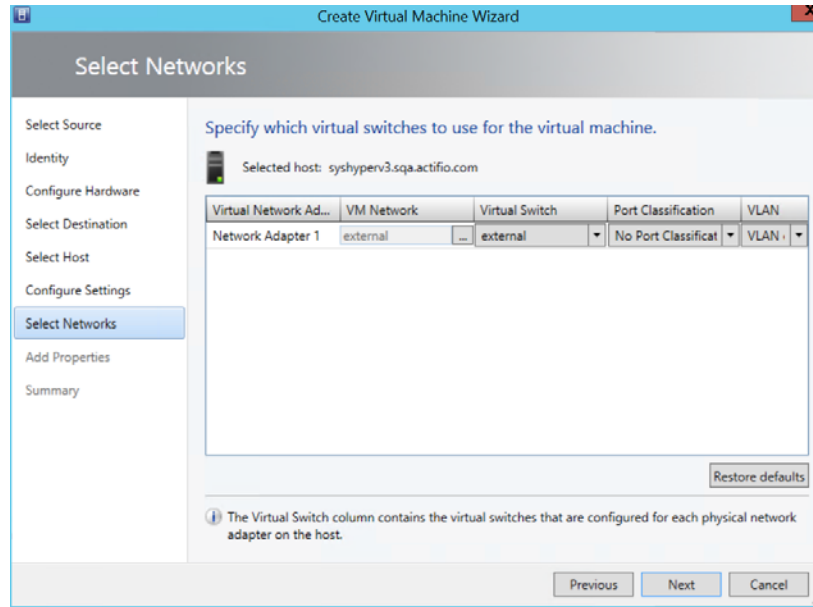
Create Virtual Machine Wizard

Select Networks

Select Source
Identity
Configure Hardware
Select Destination
Select Host
Configure Settings
Select Networks
Add Properties
Summary

Specify which virtual switches to use for the virtual machine.

Selected host: syshyperv3.sqa.actifio.com

| Virtual Network Ad... | VM Network | Virtual Switch | Port Classification | VLAN |
|---|---|---|---|---|
| Network Adapter 1 | external ... | external | No Port Classificat | VLAN |

Restore defaults

The Virtual Switch column contains the virtual switches that are configured for each physical network adapter on the host.

Previous Next Cancel